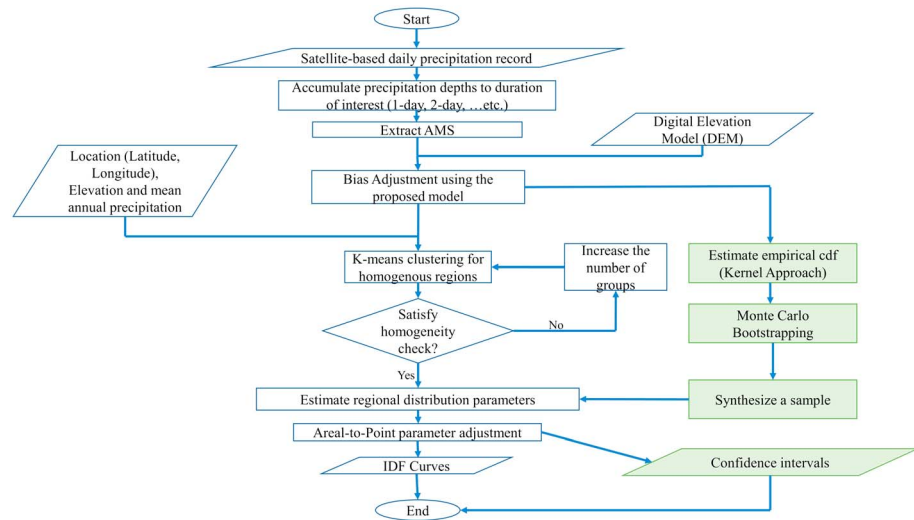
Start

Satellite-based daily precipitation record

Accumulate precipitation depths to duration of interest (1-day, 2-day, …etc.)

Extract AMS

Digital Elevation Model (DEM)

Location (Latitude, Longitude), Elevation and mean annual precipitation

Bias Adjustment using the proposed model

K-means clustering for homogenous regions

Increase the number of groups

Satisfy homogeneity check?

No

Yes

Estimate empirical cdf (Kernel Approach)

Monte Carlo Bootstrapping

Synthesize a sample

Estimate regional distribution parameters

Areal-to-Point parameter adjustment

IDF Curves

Confidence intervals

End